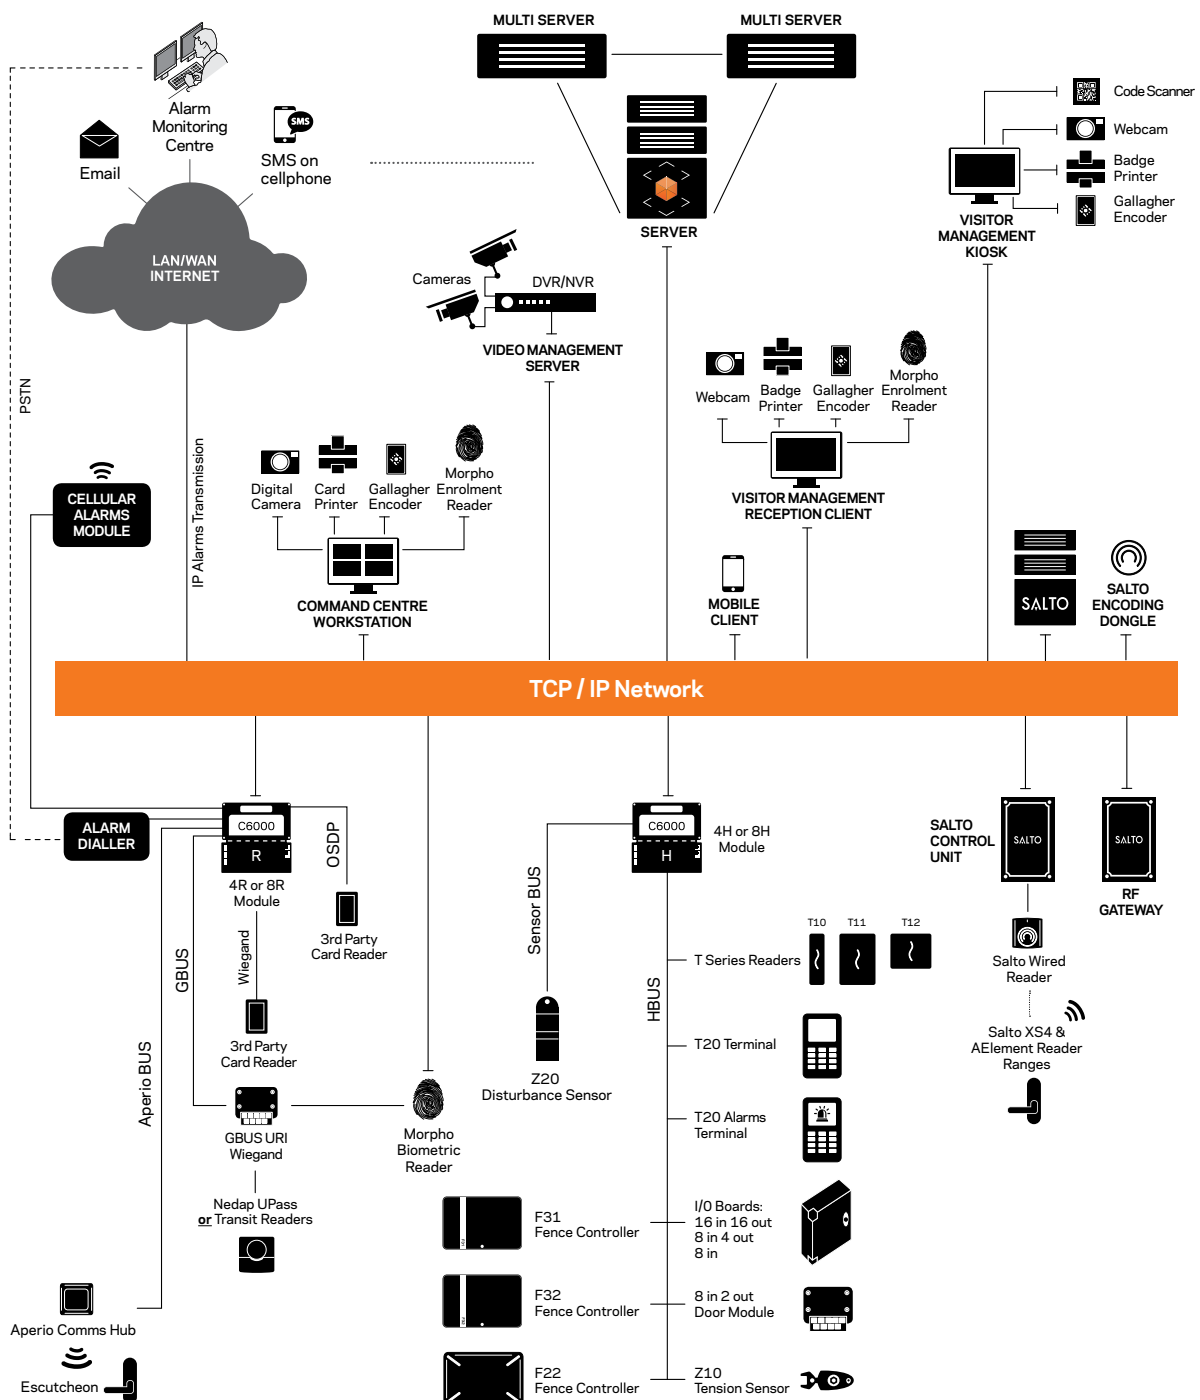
MULTI SERVER
MULTI SERVER

SERVER

Alarm Monitoring Centre

Email

SMS on cellphone

SMS

LAN/WAN INTERNET

PSTN

IP Alarms Transmission

Cameras

DVR/NVR

VIDEO MANAGEMENT SERVER

Code Scanner

Webcam

Badge Printer

Gallagher Encoder

VISITOR MANAGEMENT KIOSK

Webcam

Badge Printer

Gallagher Encoder

Morpho Enrolment Reader

VISITOR MANAGEMENT RECEPTION CLIENT

CELLULAR ALARMS MODULE

Digital Camera

Card Printer

Gallagher Encoder

Morpho Enrolment Reader

COMMAND CENTRE WORKSTATION

MOBILE CLIENT

SALTO

SALTO ENCODING DONGLE

TCP / IP Network

ALARM DIALLER

C6000

R

4R or 8R Module

OSDP

3rd Party Card Reader

GBUS

Wiegand

3rd Party Card Reader

Aperio BUS

GBUS URI Wiegand

Morpho Biometric Reader

Nedap UPass or Transit Readers

Aperio Comms Hub

Escutcheon

Sensor BUS

Z20 Disturbance Sensor

C6000

H

4H or 8H Module

HBUS

T10 T11 T12

T Series Readers

T20 Terminal

T20 Alarms Terminal

I/0 Boards: 16 in 16 out 8 in 4 out 8 in

8 in 2 out Door Module

Z10 Tension Sensor

F31 Fence Controller

F32 Fence Controller

F22 Fence Controller

SALTO CONTROL UNIT

SALTO

SALTO

RF GATEWAY

Salto Wired Reader

Salto XS4 & AElement Reader Ranges